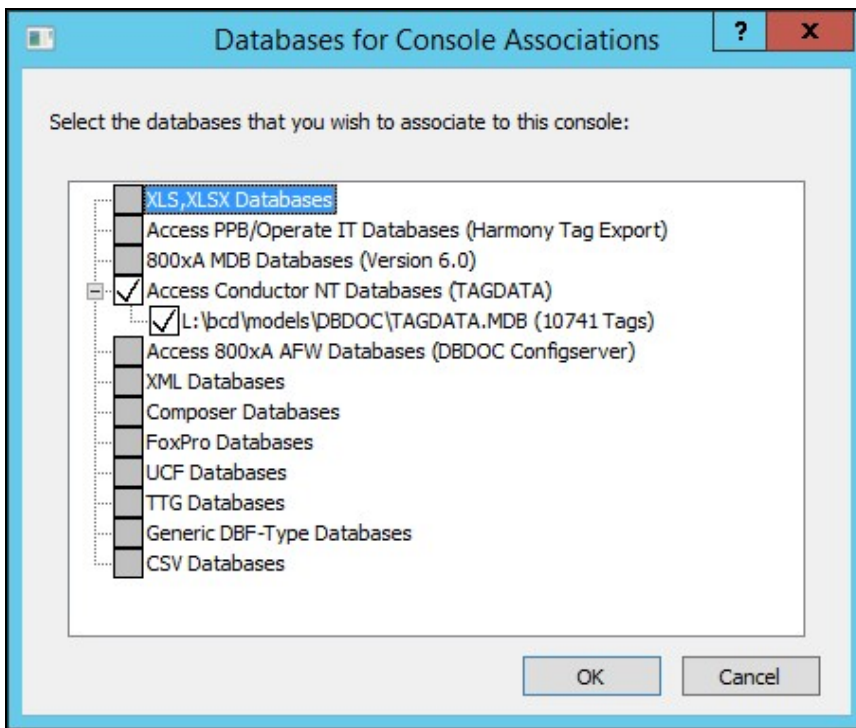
Databases for Console Associations

?

x

Select the databases that you wish to associate to this console:

XLS,XLSX Databases
Access PPB/Operate IT Databases (Harmony Tag Export)
800xA MDB Databases (Version 6.0)
Access Conductor NT Databases (TAGDATA)
L:\bcd\models\DBDOC\TAGDATA.MDB (10741 Tags)
Access 800xA AFW Databases (DBDOC Configserver)
XML Databases
Composer Databases
FoxPro Databases
UCF Databases
TTG Databases
Generic DBF-Type Databases
CSV Databases

OK

Cancel